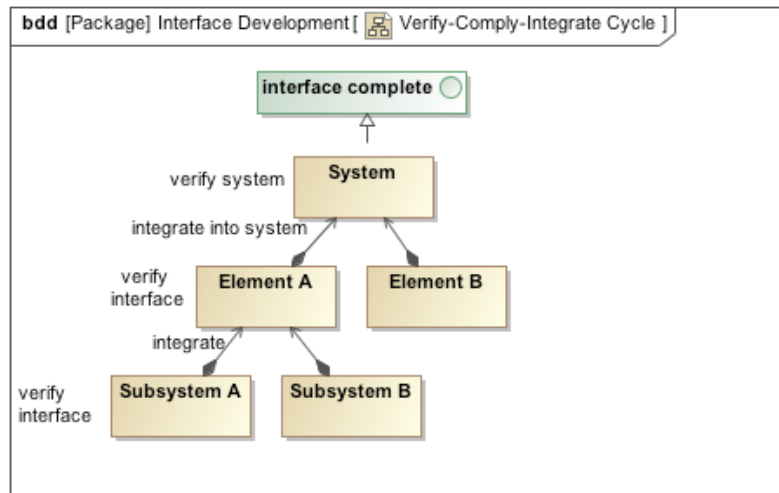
bdd [Package] Interface Development [ Verify-Comply-Integrate Cycle ]

interface complete

verify system

System

integrate into system

verify interface

Element A

Element B

integrate

verify interface

Subsystem A

Subsystem B